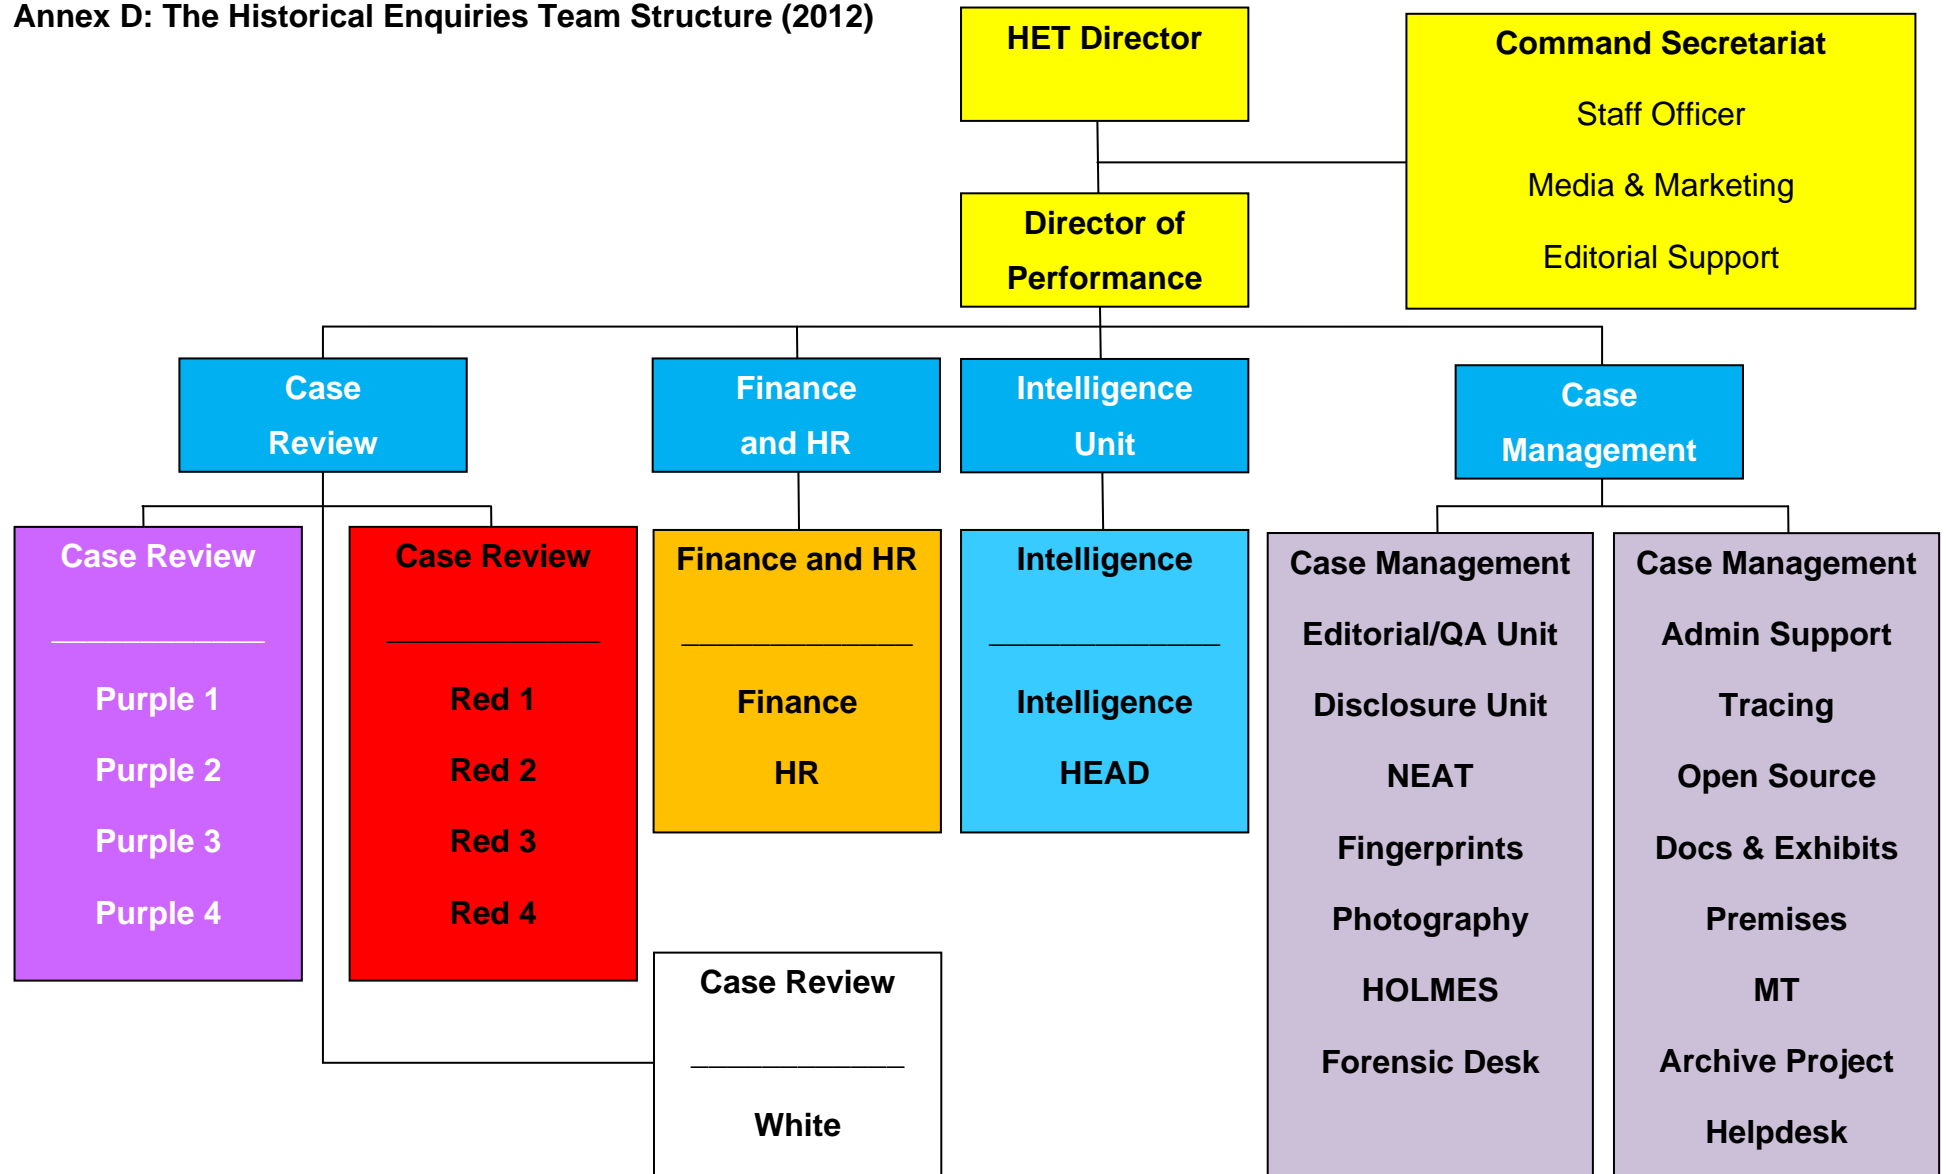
Annex D: The Historical Enquiries Team Structure (2012)

HET Director

Command Secretariat

Staff Officer

Media & Marketing

Editorial Support

Director of Performance

Case Review

Finance and HR

Intelligence Unit

Case Management

Case Review
______________
Purple 1
Purple 2
Purple 3
Purple 4

Case Review
______________
Red 1
Red 2
Red 3
Red 4

Finance and HR
______________
Finance
HR

Intelligence
______________
Intelligence
HEAD

Case Management
Editorial/QA Unit
Disclosure Unit
NEAT
Fingerprints
Photography
HOLMES
Forensic Desk

Case Management
Admin Support
Tracing
Open Source
Docs & Exhibits
Premises
MT
Archive Project
Helpdesk

Case Review
______________
White